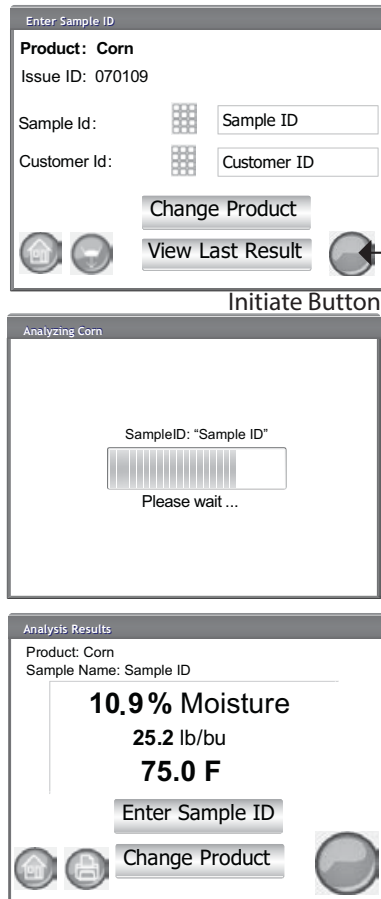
Enter Sample ID

Product: Corn

Issue ID: 070109

Sample Id:

Sample ID

Customer Id:

Customer ID

Change Product

View Last Result

Initiate Button

Analyzing Corn

SampleID: "Sample ID"

Please wait ...

Analysis Results

Product: Corn
Sample Name: Sample ID

10.9 % Moisture

25.2 lb/bu

75.0 F

Enter Sample ID

Change Product